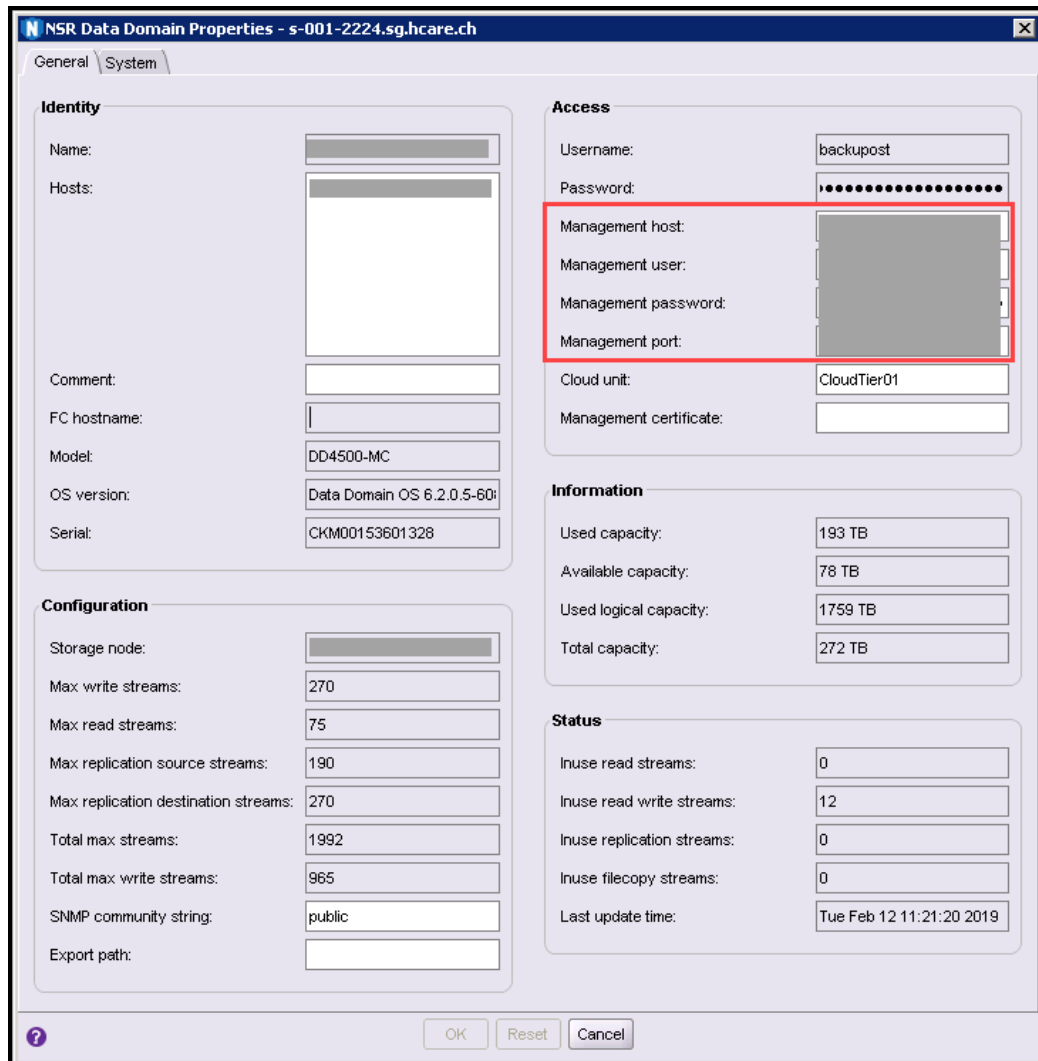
NSR Data Domain Properties - s-001-2224.sg.hcare.ch

General | System

Identity

Name:

Hosts:

Comment:

FC hostname:

Model: DD4500-MC

OS version: Data Domain OS 6.2.0.5-60

Serial: CKM00153601328

Configuration

Storage node:

Max write streams: 270

Max read streams: 75

Max replication source streams: 190

Max replication destination streams: 270

Total max streams: 1992

Total max write streams: 965

SNMP community string: public

Export path:

Access

Username: backupost

Password: ••••••••••••••••••

Management host:

Management user:

Management password:

Management port:

Cloud unit: CloudTier01

Management certificate:

Information

Used capacity: 193 TB

Available capacity: 78 TB

Used logical capacity: 1759 TB

Total capacity: 272 TB

Status

Inuse read streams: 0

Inuse read write streams: 12

Inuse replication streams: 0

Inuse filecopy streams: 0

Last update time: Tue Feb 12 11:21:20 2019

OK | Reset | Cancel